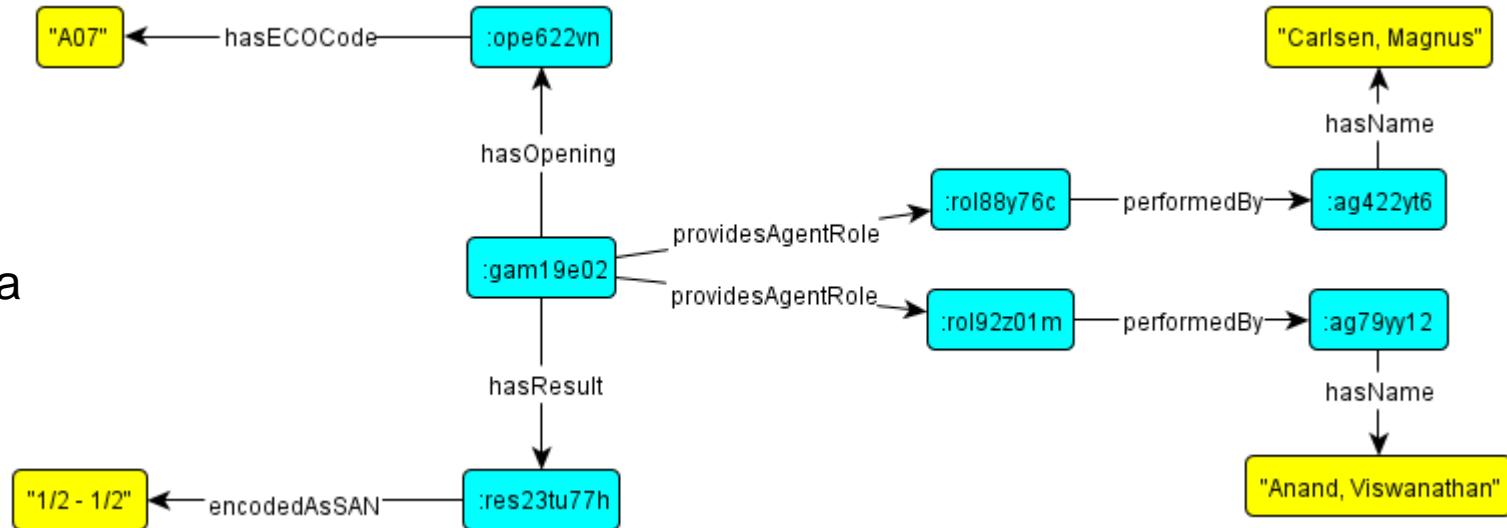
"A07"
hasECOCode
:ope622vn
hasOpening
"Carlsen, Magnus"
hasName
:rol88y76c
performedBy
:ag422yt6
providesAgentRole
a
:gam19e02
providesAgentRole
:rol92z01m
performedBy
:ag79yy12
hasResult
hasName
"Anand, Viswanathan"
"1/2 - 1/2"
encodedAsSAN
:res23tu77h